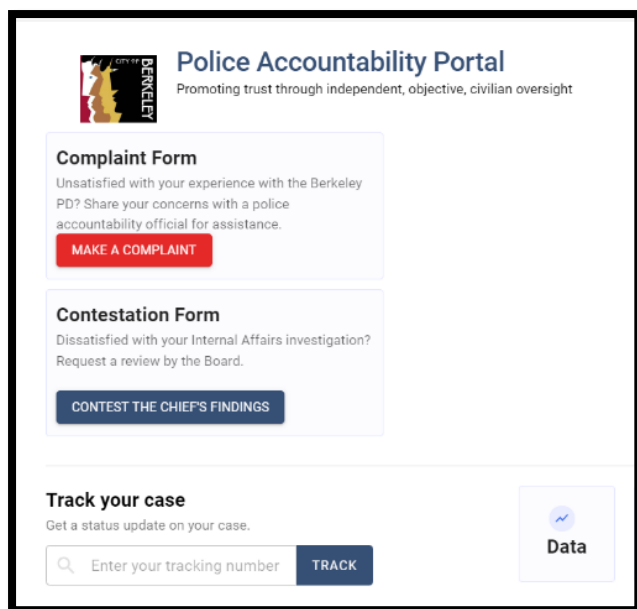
CITY OF BERKELEY

Police Accountability Portal
Promoting trust through independent, objective, civilian oversight

Complaint Form
Unsatisfied with your experience with the Berkeley PD? Share your concerns with a police accountability official for assistance.

MAKE A COMPLAINT

Contestation Form
Dissatisfied with your Internal Affairs investigation? Request a review by the Board.

CONTEST THE CHIEF'S FINDINGS

Track your case
Get a status update on your case.

Enter your tracking number

TRACK

Data